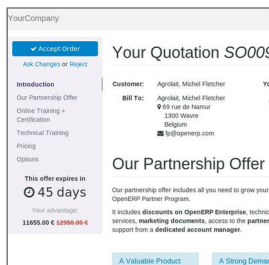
YourCompany

Accept Order

Ask Changes or Reject

Introduction

Our Partnership Offer

Online Training + Certification

Technical Training

Pricing

Options

This offer expires in

45 days

Your advantage:

11655.00 € 12950.00 €

Your Quotation SO00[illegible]

Customer: Agrolait, Michel Fletcher

Bill To: Agrolait, Michel Fletcher
69 rue de Namur
1300 Wavre
Belgium
fp@openerp.com

Our Partnership Offer

Our partnership offer includes all you need to grow your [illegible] OpenERP Partner Program.

It includes discounts on OpenERP Enterprise, technic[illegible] services, marketing documents, access to the partner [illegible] support from a dedicated account manager.

A Valuable Product

A Strong Dema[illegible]